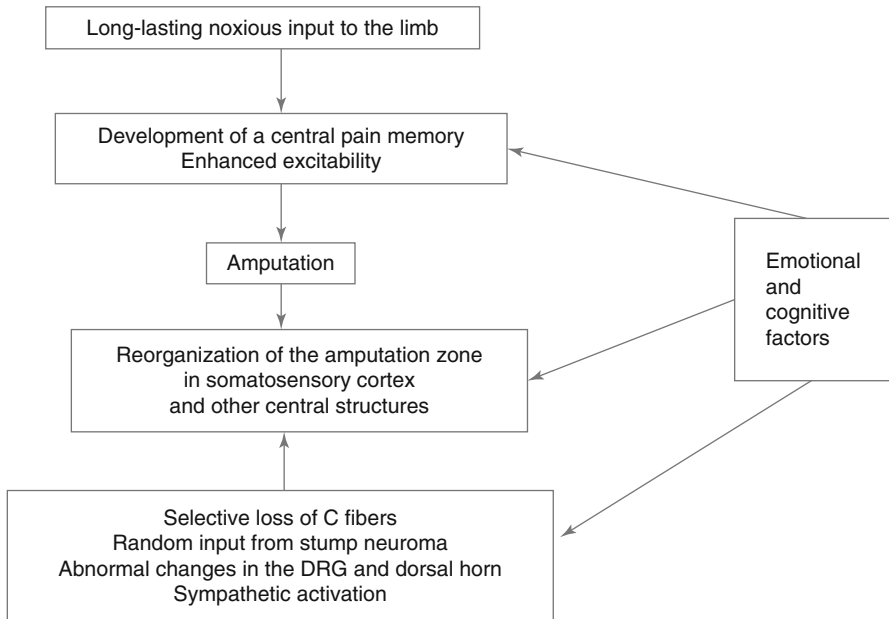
Long-lasting noxious input to the limb

Development of a central pain memory
Enhanced excitability

Amputation

Reorganization of the amputation zone
in somatosensory cortex
and other central structures

Selective loss of C fibers
Random input from stump neuroma
Abnormal changes in the DRG and dorsal horn
Sympathetic activation

Emotional
and
cognitive
factors